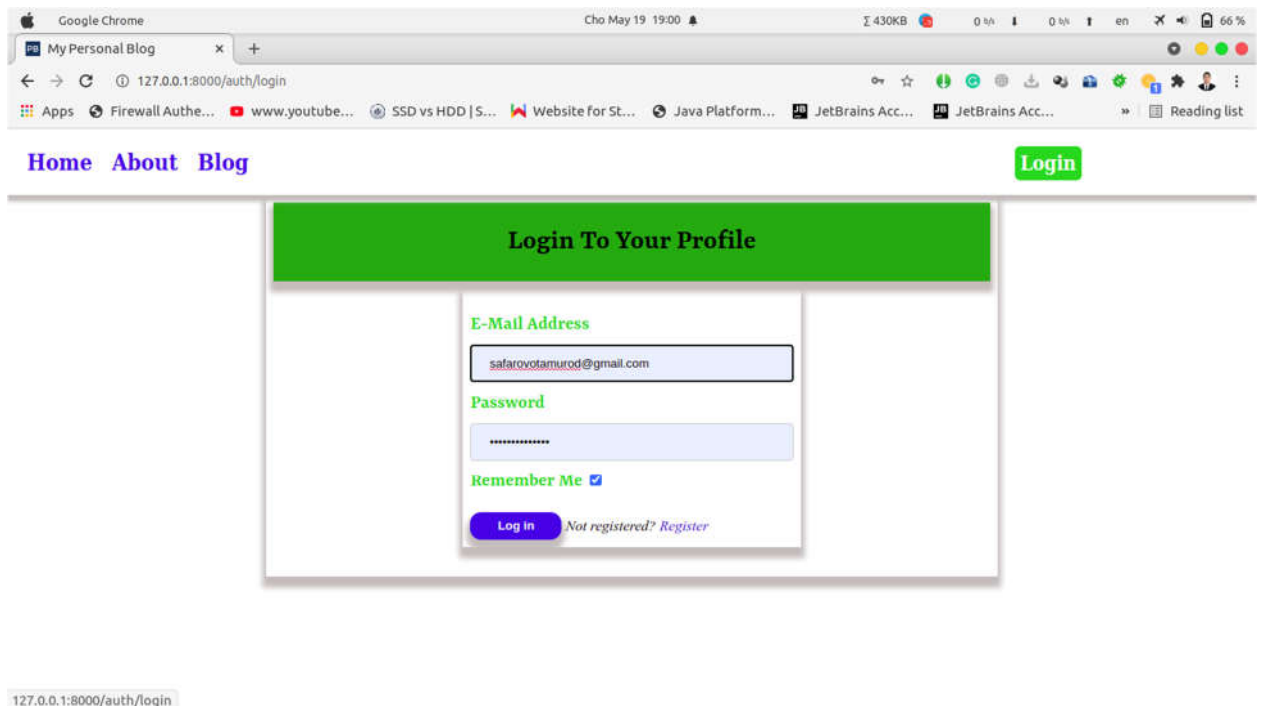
Google Chrome Cho May 19 19:00 Σ 430KB 0 b/s 0 b/s en 66 %

My Personal Blog ×

127.0.0.1:8000/auth/login

Apps Firewall Authe... www.youtube... SSD vs HDD | S... Website for St... Java Platform... JetBrains Acc... JetBrains Acc... » Reading list

Home About Blog

Login

Login To Your Profile

E-Mail Address

safarovotamurod@gmail.com

Password

••••••••••••••

Remember Me

Log in Not registered? Register

127.0.0.1:8000/auth/login